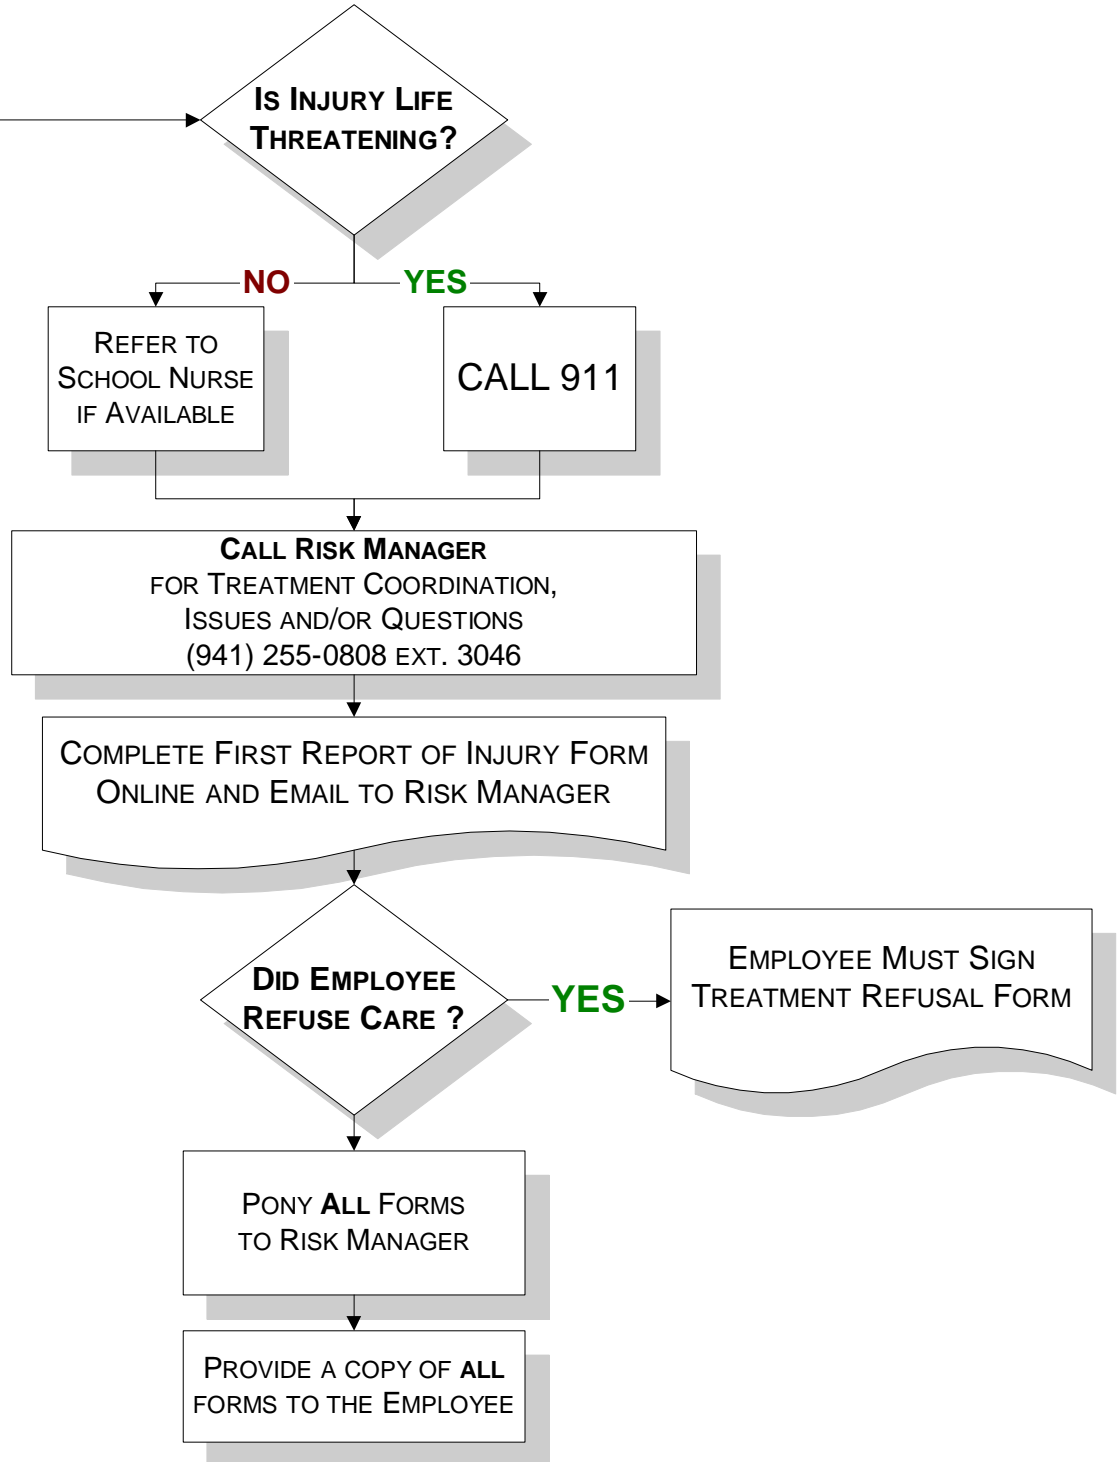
Is Injury Life Threatening?

NO

YES

Refer to School Nurse if Available

CALL 911

Call Risk Manager
for Treatment Coordination, Issues and/or Questions
(941) 255-0808 ext. 3046

Complete First Report of Injury Form Online and Email to Risk Manager

Did Employee Refuse Care ?

YES

Employee Must Sign Treatment Refusal Form

Pony All Forms to Risk Manager

Provide a copy of all forms to the Employee